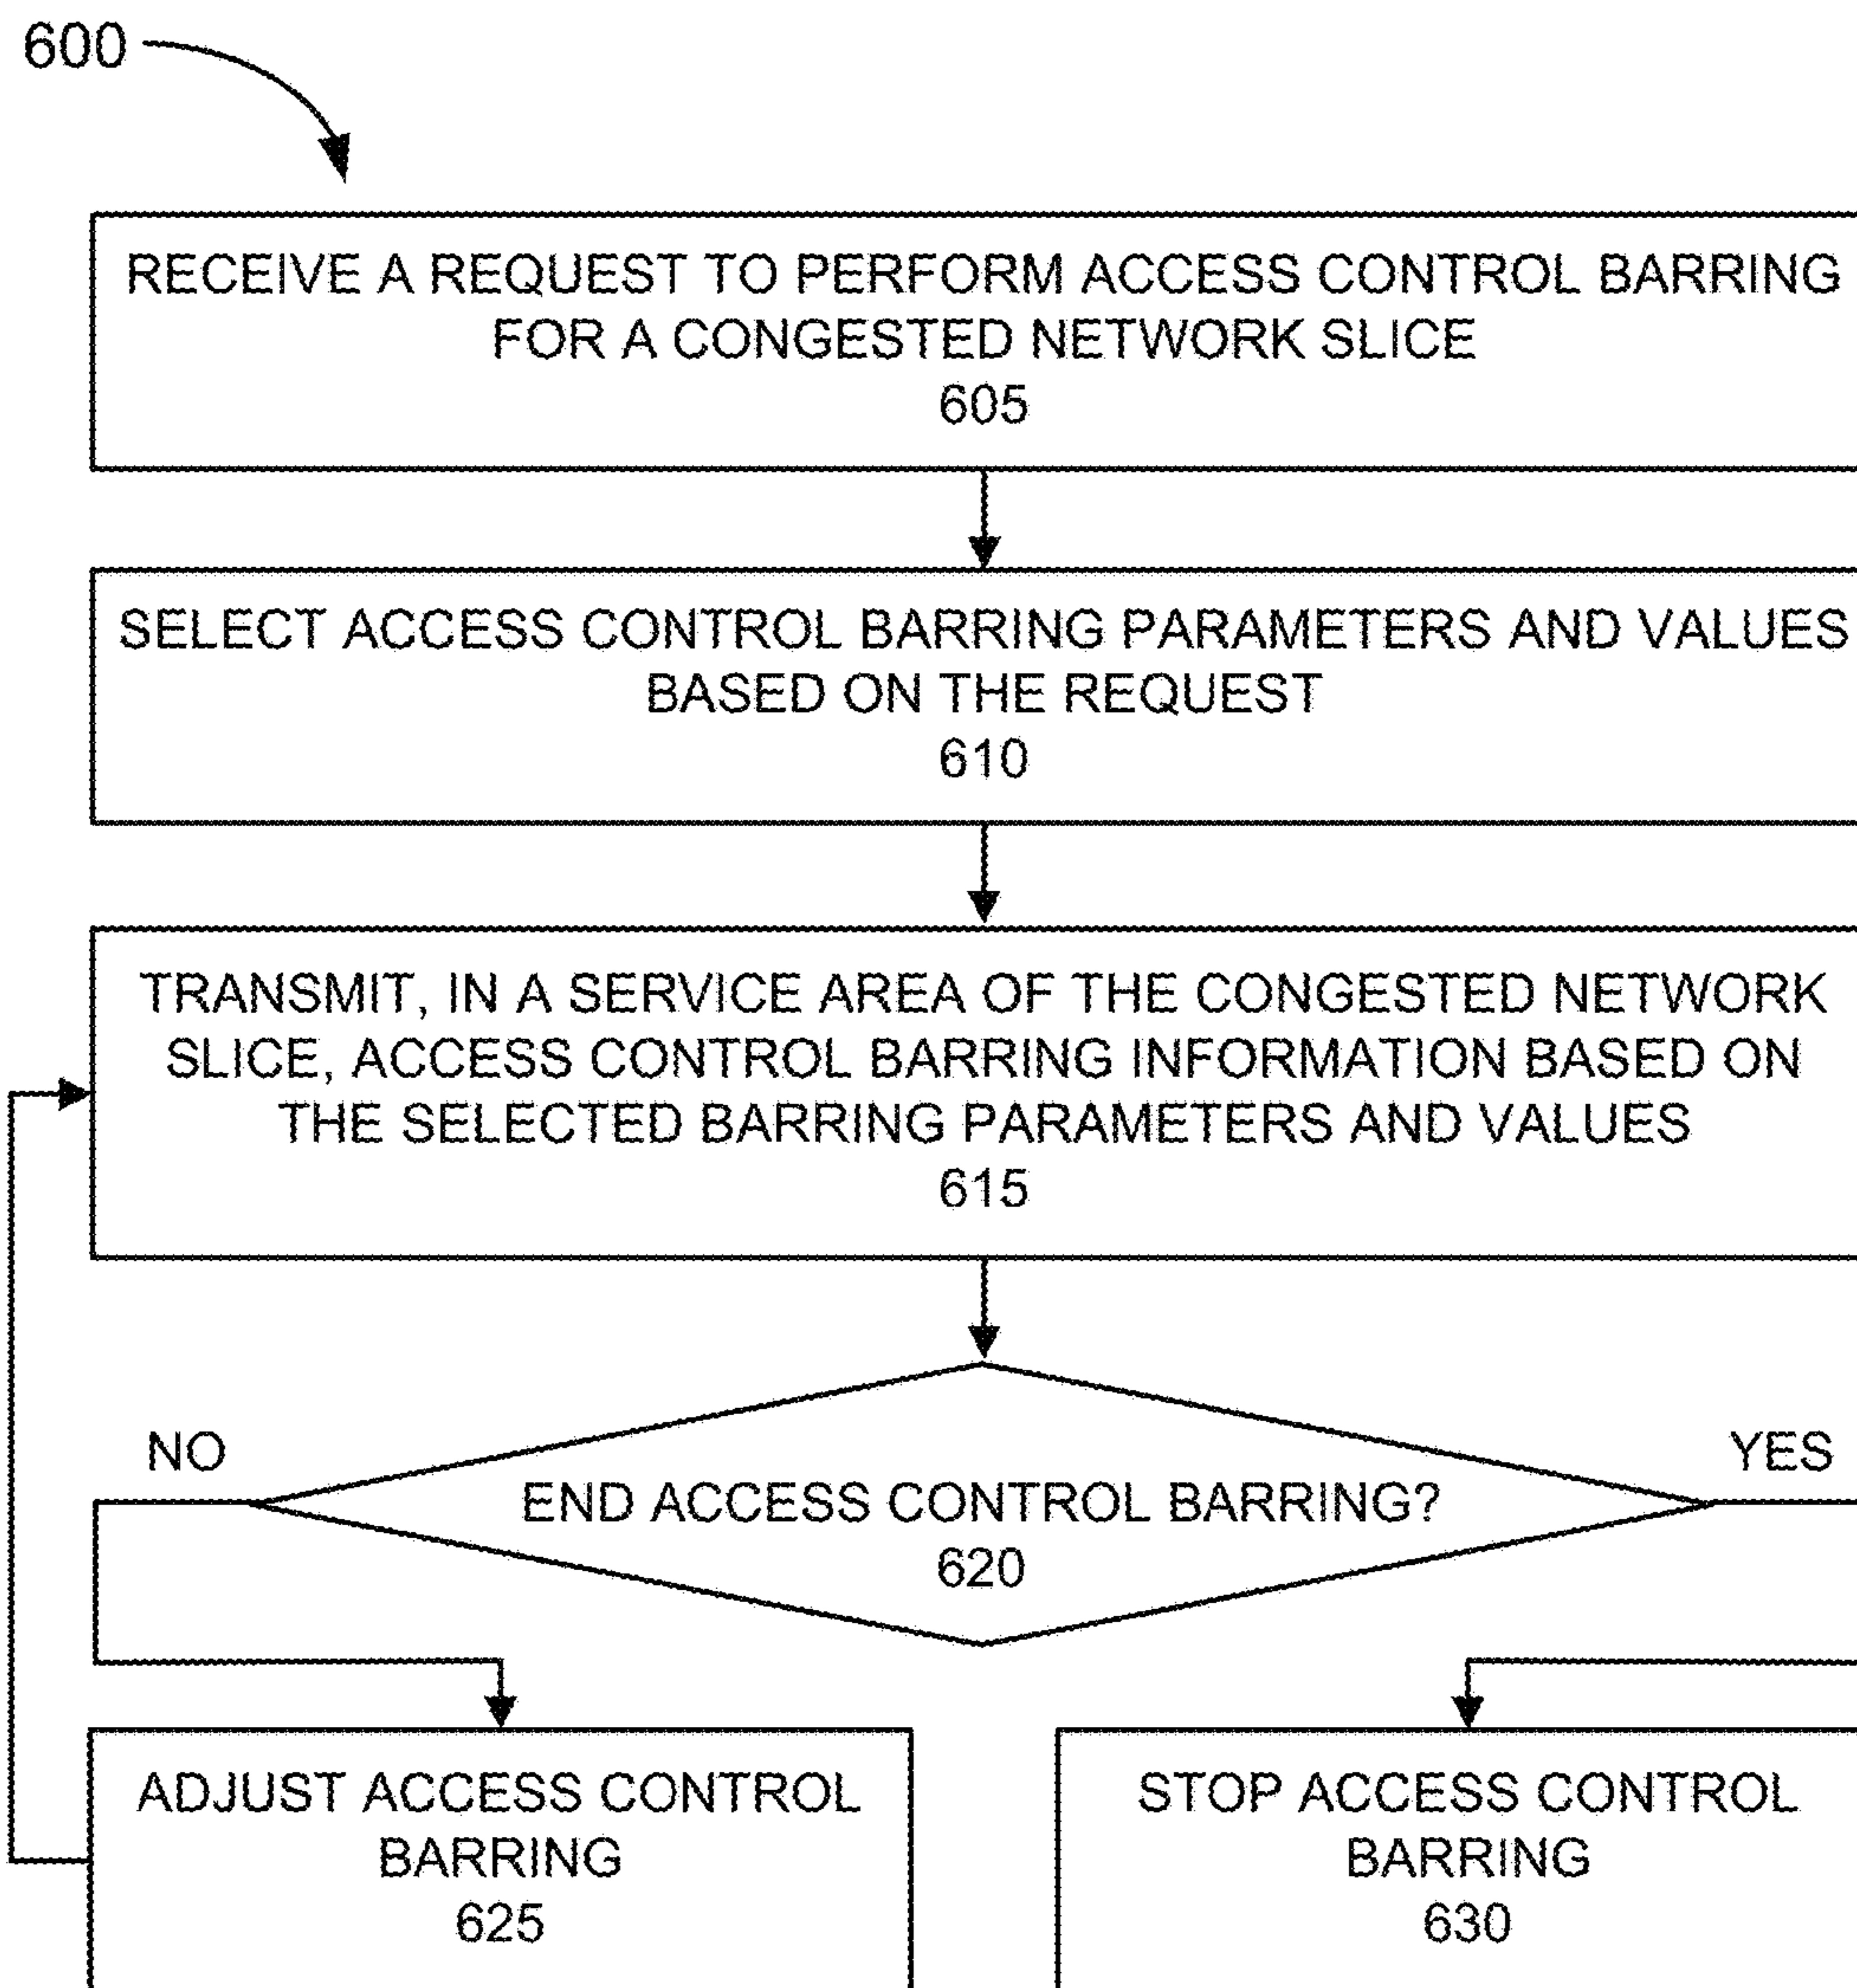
600

RECEIVE A REQUEST TO PERFORM ACCESS CONTROL BARRING FOR A CONGESTED NETWORK SLICE
605

SELECT ACCESS CONTROL BARRING PARAMETERS AND VALUES BASED ON THE REQUEST
610

TRANSMIT, IN A SERVICE AREA OF THE CONGESTED NETWORK SLICE, ACCESS CONTROL BARRING INFORMATION BASED ON THE SELECTED BARRING PARAMETERS AND VALUES
615

NO

YES

END ACCESS CONTROL BARRING?
620

ADJUST ACCESS CONTROL BARRING
625

STOP ACCESS CONTROL BARRING
630